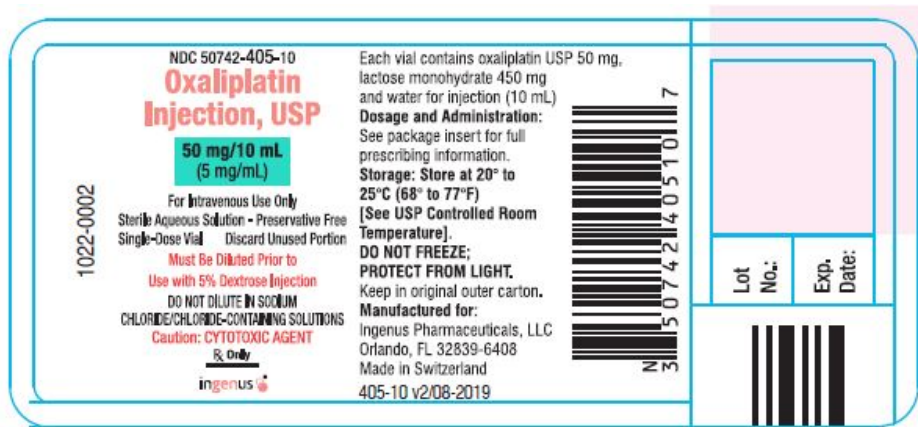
1022-0002

NDC 50742-405-10
Oxaliplatin Injection, USP

50 mg/10 mL
(5 mg/mL)

For Intravenous Use Only
Sterile Aqueous Solution - Preservative Free
Single-Dose Vial Discard Unused Portion
Must Be Diluted Prior to Use with 5% Dextrose Injection
DO NOT DILUTE IN SODIUM CHLORIDE/CHLORIDE-CONTAINING SOLUTIONS
Caution: CYTOTOXIC AGENT
℞ Only
ingenus

Each vial contains oxaliplatin USP 50 mg, lactose monohydrate 450 mg and water for injection (10 mL)
Dosage and Administration: See package insert for full prescribing information.
Storage: Store at 20° to 25°C (68° to 77°F) [See USP Controlled Room Temperature].
DO NOT FREEZE; PROTECT FROM LIGHT.
Keep in original outer carton.
Manufactured for:
Ingenus Pharmaceuticals, LLC
Orlando, FL 32839-6408
Made in Switzerland
405-10 v2/08-2019

N 3 50742 40510 7

Lot No.:
Exp. Date: